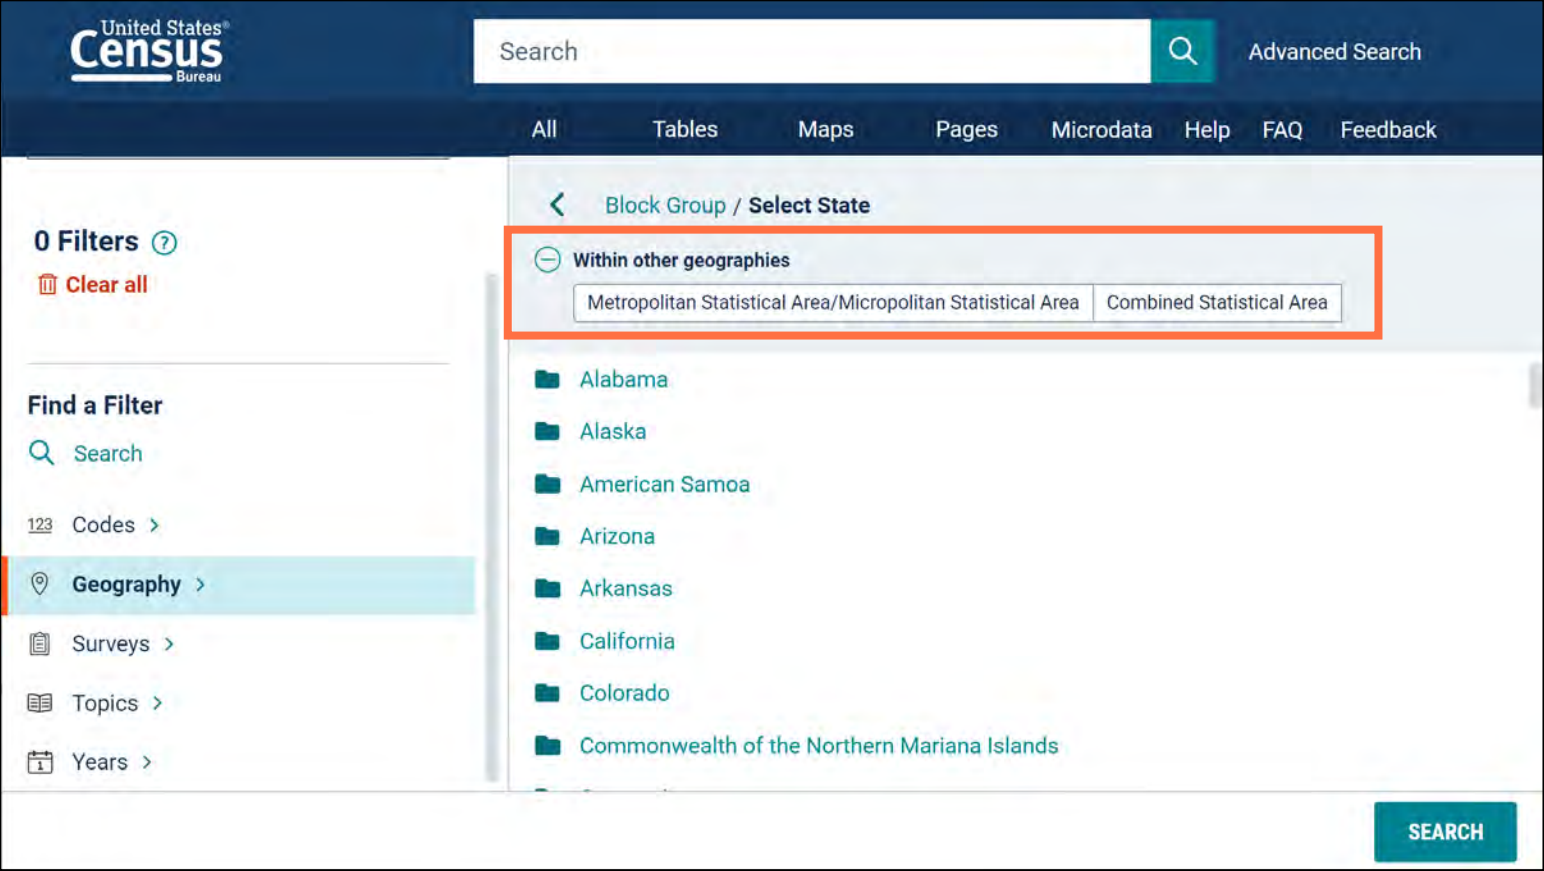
United States® Census Bureau

Search

Advanced Search

All Tables Maps Pages Microdata Help FAQ Feedback

0 Filters

Clear all

Find a Filter

Search

123 Codes

Geography

Surveys

Topics

Years

Block Group / Select State

Within other geographies

Metropolitan Statistical Area/Micropolitan Statistical Area | Combined Statistical Area

Alabama

Alaska

American Samoa

Arizona

Arkansas

California

Colorado

Commonwealth of the Northern Mariana Islands

SEARCH